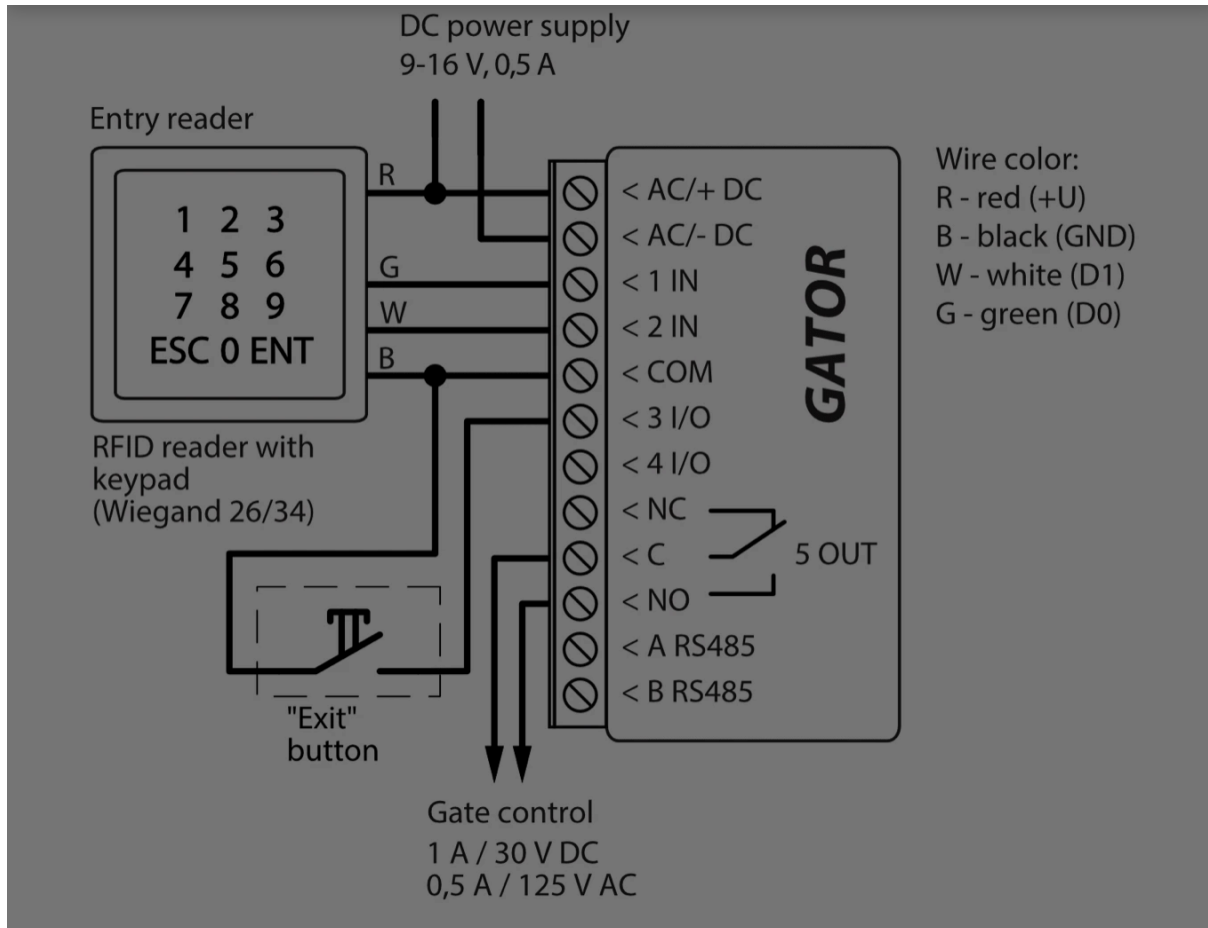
DC power supply
9-16 V, 0,5 A

Entry reader

1 2 3
4 5 6
7 8 9
ESC 0 ENT

R
G
W
B

RFID reader with keypad (Wiegand 26/34)

< AC/+ DC
< AC/- DC
< 1 IN
< 2 IN
< COM
< 3 I/O
< 4 I/O
< NC
< C
< NO
< A RS485
< B RS485

5 OUT

GATOR

Wire color:
R - red (+U)
B - black (GND)
W - white (D1)
G - green (D0)

"Exit" button

Gate control
1 A / 30 V DC
0,5 A / 125 V AC